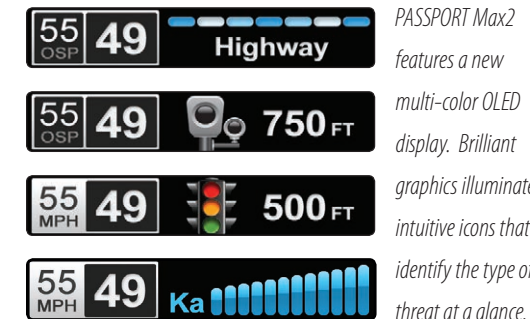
55 OSP 49 Highway

55 OSP 49 750 FT

55 MPH 49 500 FT

55 MPH 49 Ka

PASSPORT Max2 features a new multi-color OLED display. Brilliant graphics illuminate intuitive icons that identify the type of threat at a glance.